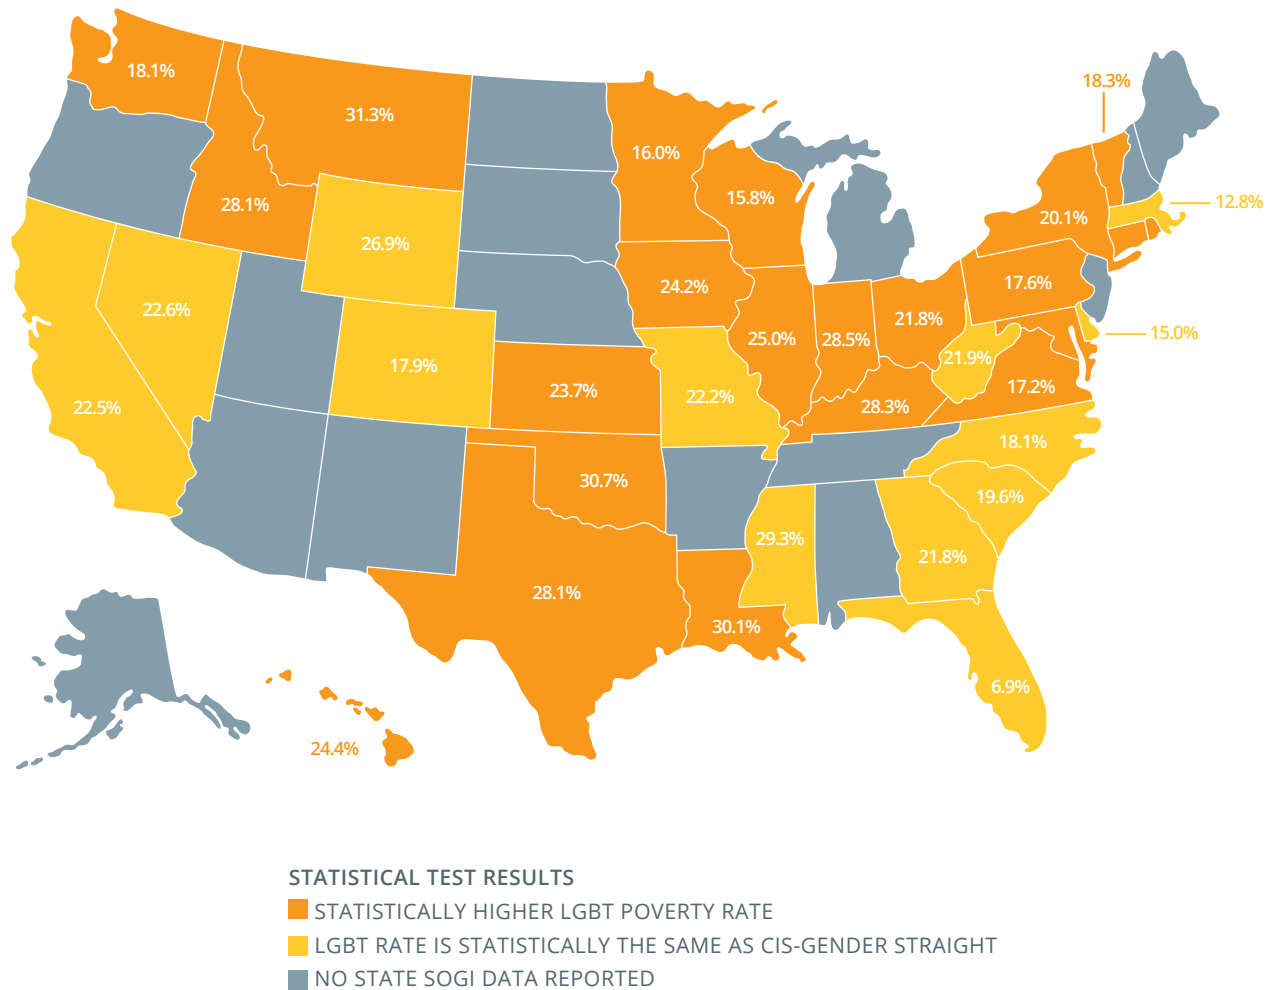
18.1%
31.3%
16.0%
18.3%
28.1%
15.8%
12.8%
20.1%
26.9%
24.2%
17.6%
22.6%
25.0%
28.5%
21.8%
15.0%
17.9%
21.9%
23.7%
22.2%
17.2%
22.5%
28.3%
18.1%
30.7%
19.6%
29.3%
21.8%
28.1%
30.1%
6.9%
24.4%

STATISTICAL TEST RESULTS
STATISTICALLY HIGHER LGBT POVERTY RATE
LGBT RATE IS STATISTICALLY THE SAME AS CIS-GENDER STRAIGHT
NO STATE SOGI DATA REPORTED